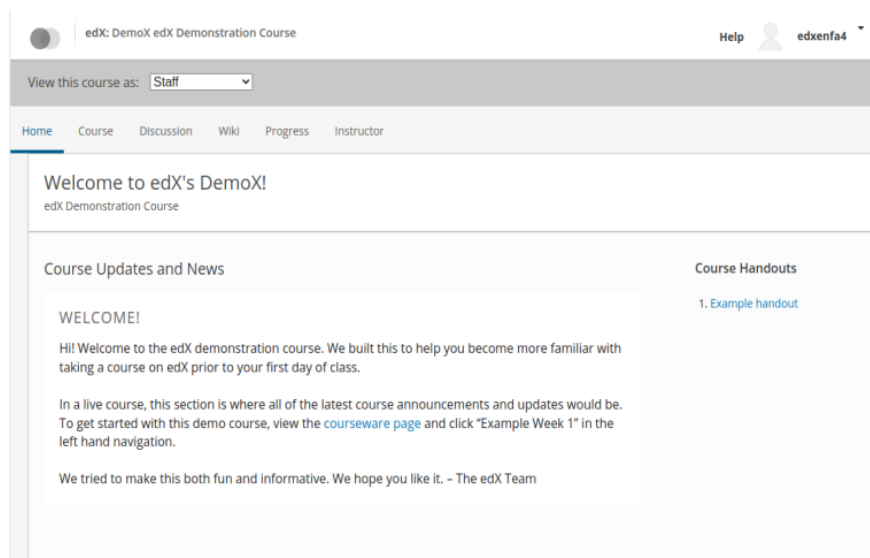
edX: DemoX edX Demonstration Course

Help edxenfa4

View this course as: Staff

Home Course Discussion Wiki Progress Instructor

Welcome to edX's DemoX!
edX Demonstration Course

Course Updates and News

WELCOME!

Hi! Welcome to the edX demonstration course. We built this to help you become more familiar with taking a course on edX prior to your first day of class.

In a live course, this section is where all of the latest course announcements and updates would be. To get started with this demo course, view the courseware page and click "Example Week 1" in the left hand navigation.

We tried to make this both fun and informative. We hope you like it. – The edX Team

Course Handouts

1. Example handout